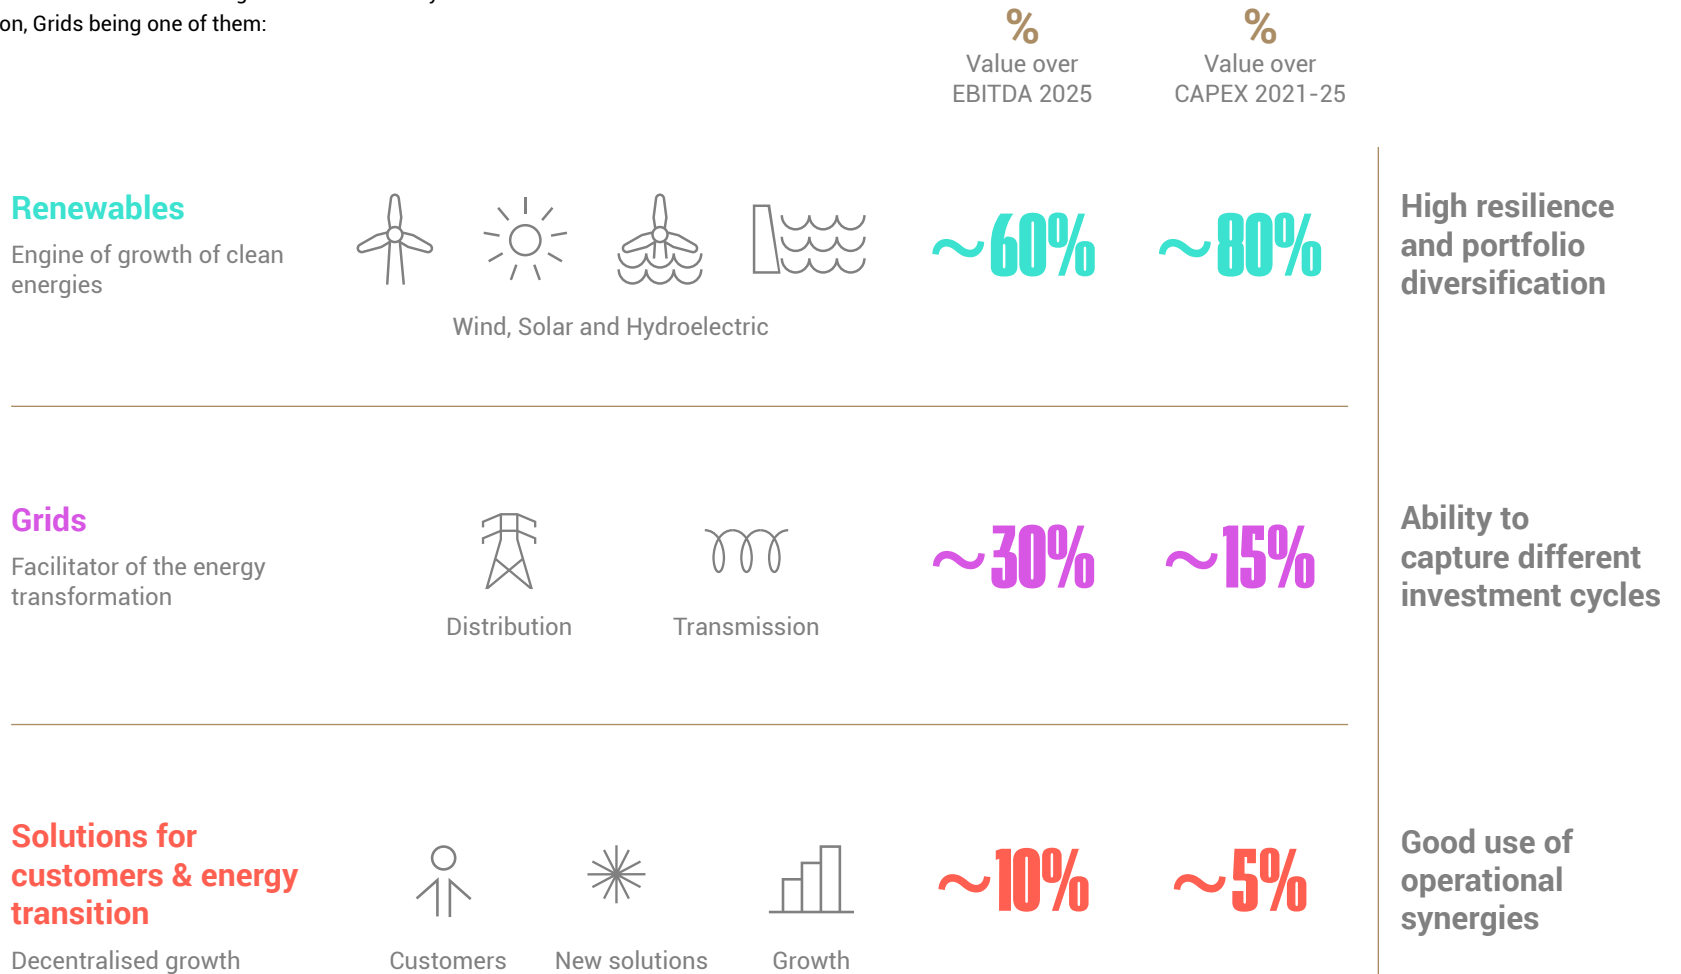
on, Grids being one of them:

%
Value over EBITDA 2025

%
Value over CAPEX 2021-25

Renewables
Engine of growth of clean energies

Wind, Solar and Hydroelectric

~60%

~80%

High resilience and portfolio diversification

Grids
Facilitator of the energy transformation

Distribution

Transmission

~30%

~15%

Ability to capture different investment cycles

Solutions for customers & energy transition
Decentralised growth

Customers

New solutions

Growth

~10%

~5%

Good use of operational synergies